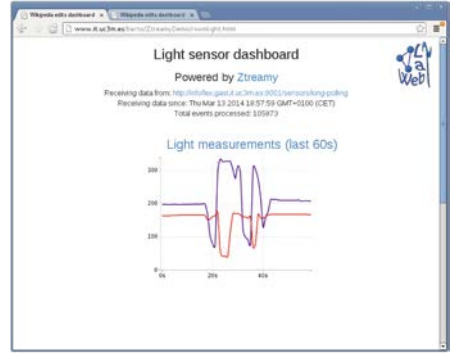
Wikipedia edits dashboard ×
Wikipedia edits dashboard ×

www.it.uc3m.es/jfisteus/ZtreamyDemo/sunlight.html

Light sensor dashboard

Powered by Ztreamy

Receiving data from: http://infoflex.gast.it.uc3m.es:9001/sensors/long-polling
Receiving data since: Thu Mar 13 2014 18:57:59 GMT+0100 (CET)
Total events processed: 105973

Light measurements (last 60s)

300
200
100
0
0s
20s
40s